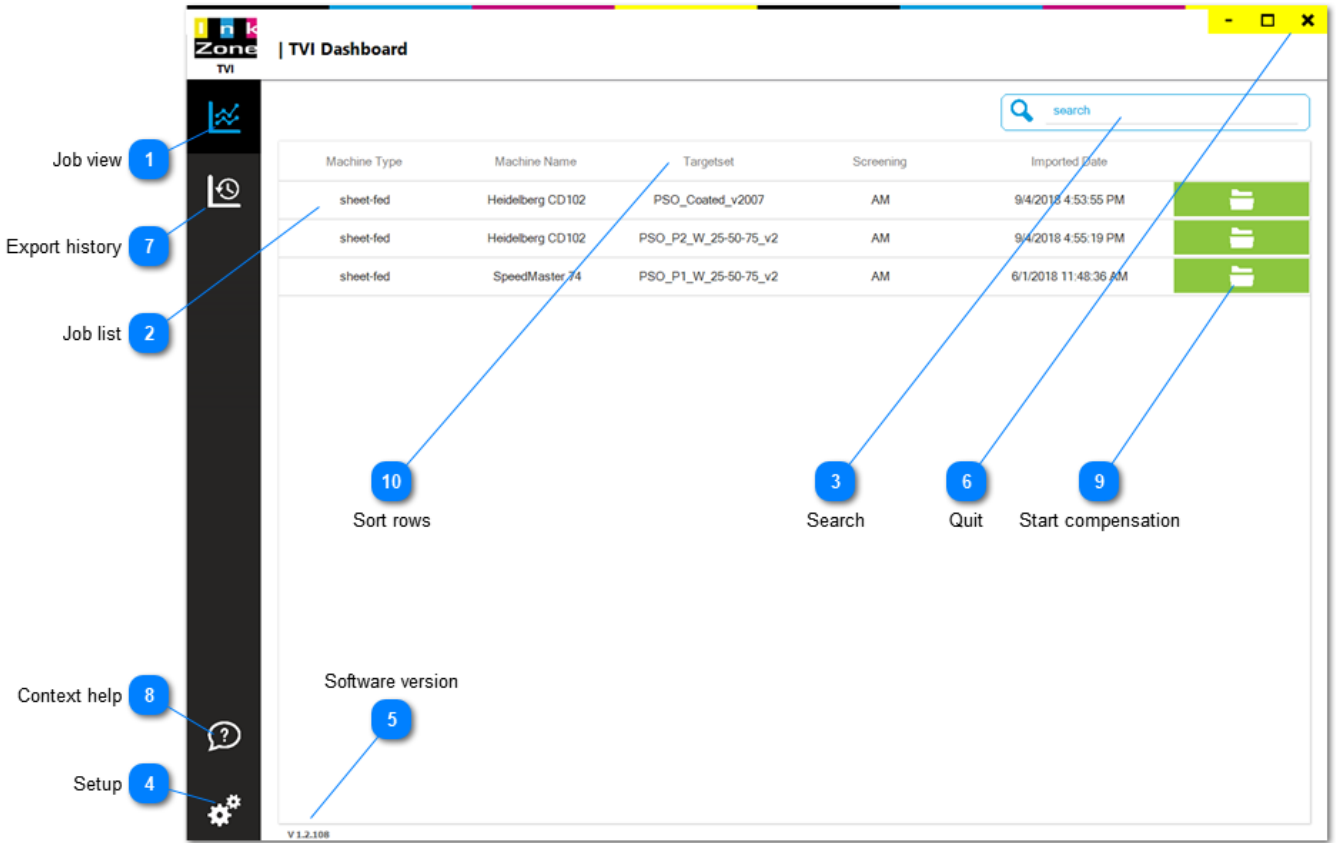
I n k
Zone
TVI

| TVI Dashboard

search

| Machine Type | Machine Name | Targetset | Screening | Imported Date |
|---|---|---|---|---|
| sheet-fed | Heidelberg CD102 | PSO_Coated_v2007 | AM | 9/4/2018 4:53:55 PM |
| sheet-fed | Heidelberg CD102 | PSO_P2_W_25-50-75_v2 | AM | 9/4/2018 4:55:19 PM |
| sheet-fed | SpeedMaster 74 | PSO_P1_W_25-50-75_v2 | AM | 6/1/2018 11:48:36 AM |

Job view 1
Export history 7
Job list 2
10 Sort rows
3 Search
6 Quit
9 Start compensation
Software version 5
Context help 8
Setup 4

V 1.2.108